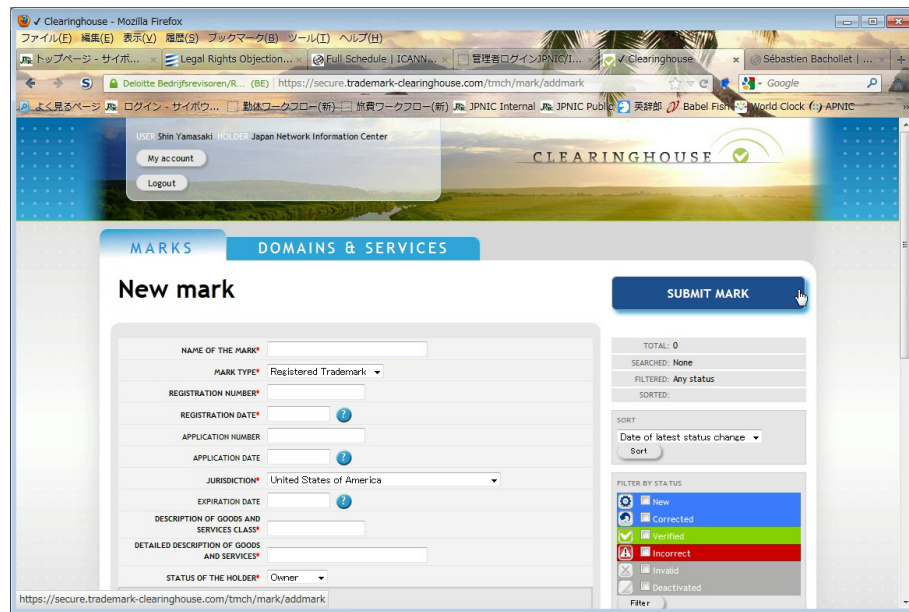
✓ Clearinghouse - Mozilla Firefox

ファイル(F) 編集(E) 表示(V) 履歴(S) ブックマーク(B) ツール(T) ヘルプ(H)

トップページ - サイボ... | Legal Rights Objection... | Full Schedule | ICANN... | 管理者ログインJPNIC/I... | ✓ Clearinghouse | Sébastien Bachollet | ...

Deloitte Bedrijfsrevisoren/R... (BE) https://secure.trademark-clearinghouse.com/tmch/mark/addmark

Google

よく見るページ ログイン - サイボウ... 勤怠ワークフロー(新) 旅費ワークフロー(新) JPNIC Internal JPNIC Public 英辞郎 Babel Fish World Clock APNIC

USER Shin Yamasaki HOLDER Japan Network Information Center

My account

Logout

CLEARINGHOUSE

MARKS

DOMAINS & SERVICES

New mark

SUBMIT MARK

NAME OF THE MARK*

MARK TYPE* Registered Trademark

REGISTRATION NUMBER*

REGISTRATION DATE*

APPLICATION NUMBER

APPLICATION DATE

JURISDICTION* United States of America

EXPIRATION DATE

DESCRIPTION OF GOODS AND SERVICES CLASS*

DETAILED DESCRIPTION OF GOODS AND SERVICES*

STATUS OF THE HOLDER* Owner

TOTAL: 0

SEARCHED: None

FILTERED: Any status

SORTED:

SORT

Date of latest status change

Sort

FILTER BY STATUS

New

Corrected

Verified

Incorrect

Invalid

Deactivated

Filter

https://secure.trademark-clearinghouse.com/tmch/mark/addmark